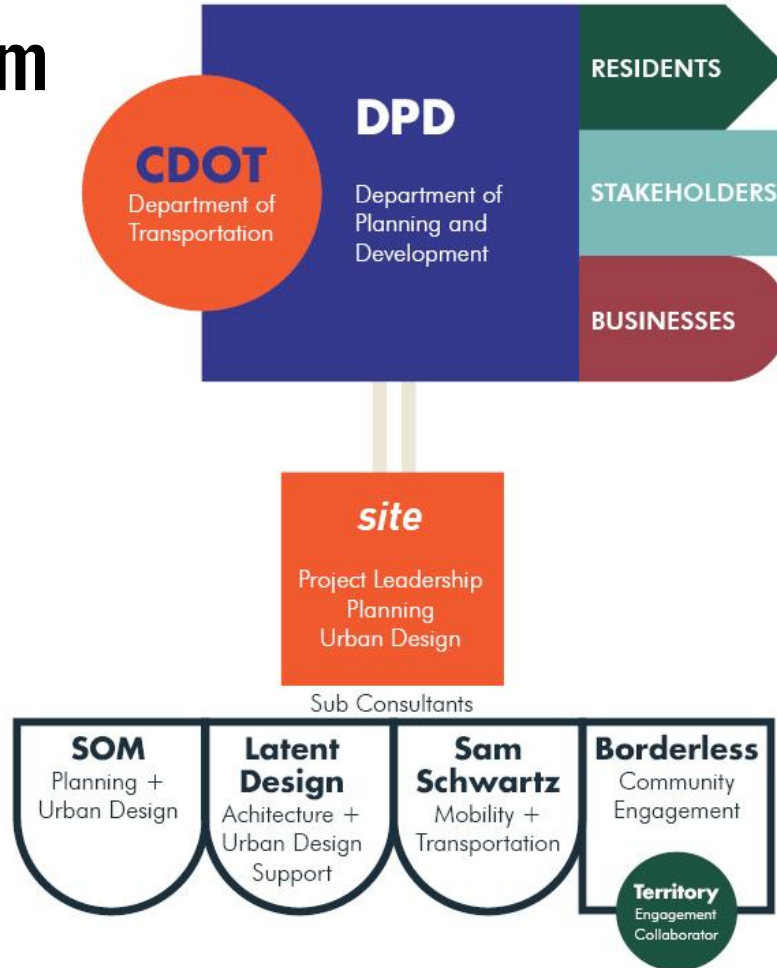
m

CDOT
Department of Transportation

DPD
Department of Planning and Development

RESIDENTS

STAKEHOLDERS

BUSINESSES

site
Project Leadership
Planning
Urban Design

Sub Consultants

SOM
Planning + Urban Design

Latent Design
Achitecture + Urban Design Support

Sam Schwartz
Mobility + Transportation

Borderless
Community Engagement

Territory
Engagement Collaborator